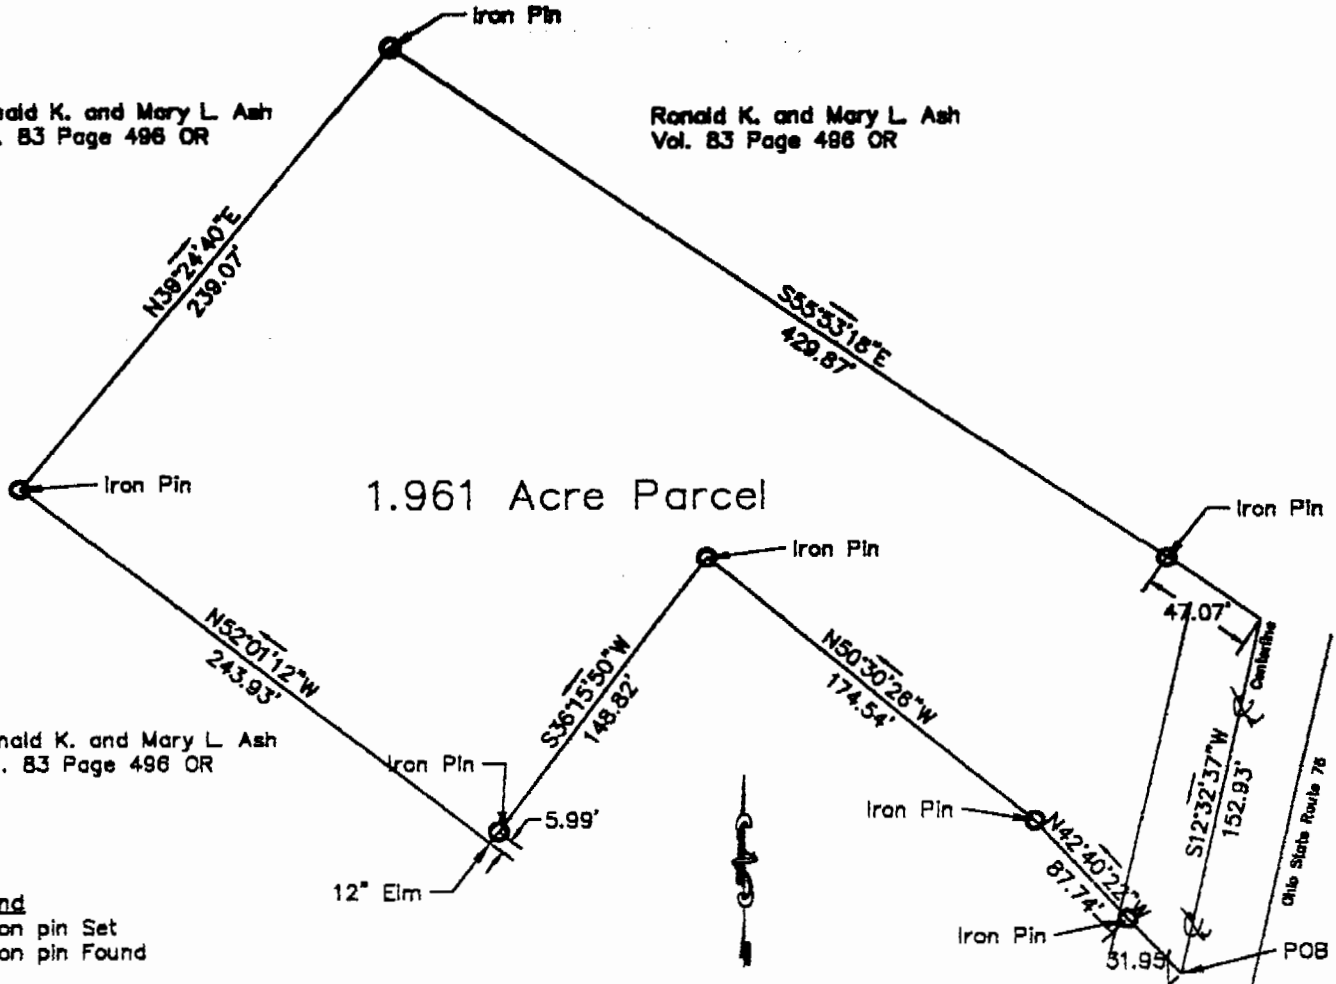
Iron Pin

ald K. and Mary L. Ash
. 83 Page 496 OR

Ronald K. and Mary L. Ash
Vol. 83 Page 496 OR

N39°24'40"E
239.07'

S55°53'18"E
429.87'

Iron Pin

1.961 Acre Parcel

Iron Pin

Iron Pin

47.07'

Centerline

N52°01'12"W
243.93'

S36°15'50"W
148.82'

N50°30'26"W
174.54'

S12°32'37"W
152.93'

Ohio State Route 78

nald K. and Mary L. Ash
. 83 Page 496 OR

Iron Pin

5.99'

Iron Pin

N42°40'22"W
87.74'

12" Elm

nd
on pin Set
on pin Found

Iron Pin

31.95'

POB